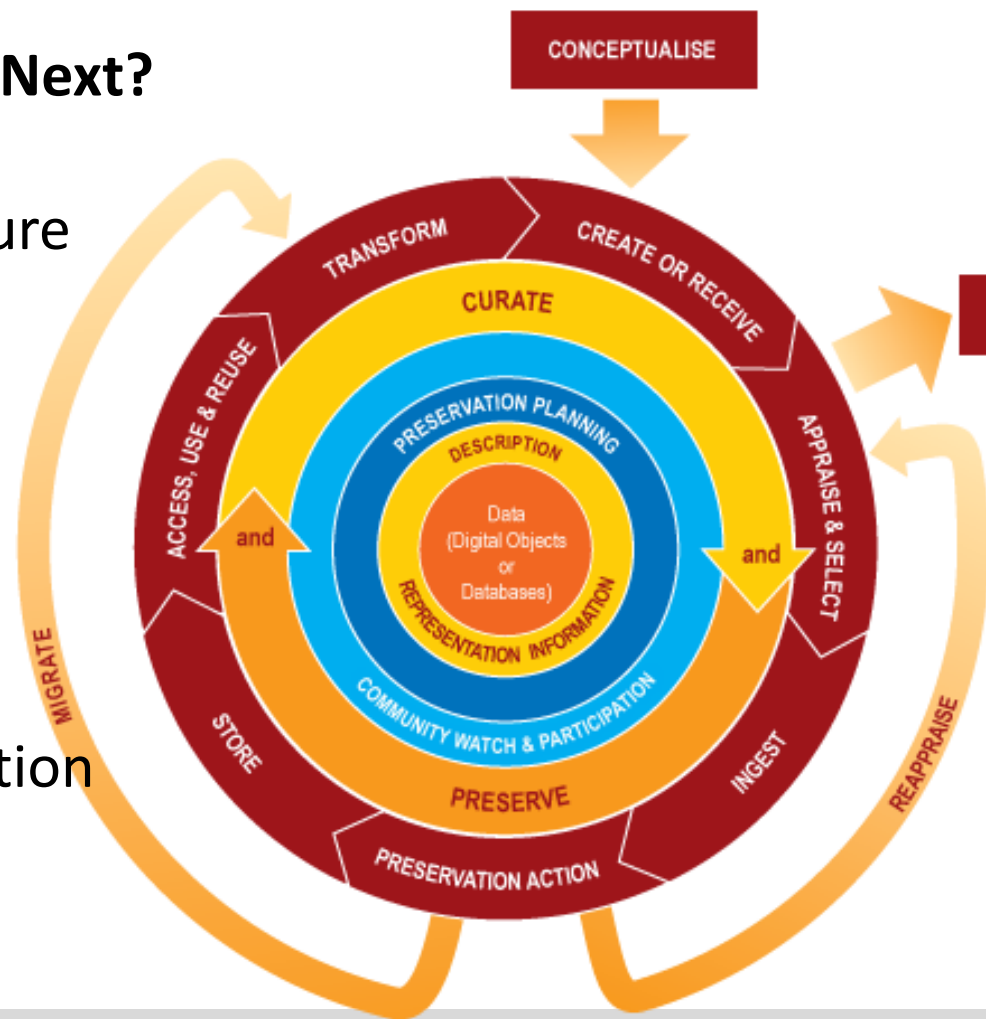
Next?

ure

tion

CONCEPTUALISE

TRANSFORM

CREATE OR RECEIVE

CURATE

ACCESS, USE & REUSE

APPRAISE & SELECT

PRESERVATION PLANNING

DESCRIPTION

Data (Digital Objects or Databases)

REPRESENTATION INFORMATION

and

and

COMMUNITY WATCH & PARTICIPATION

PRESERVE

STORE

INGEST

PRESERVATION ACTION

MIGRATE

REAPPRAISE